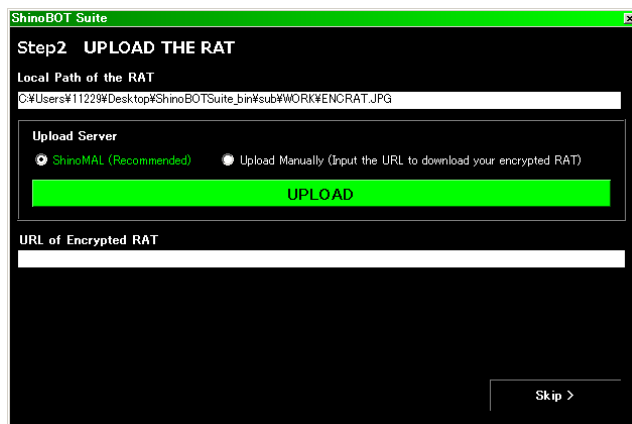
ShinoBOT Suite

×

Step2 UPLOAD THE RAT

Local Path of the RAT

C:¥Users¥11229¥Desktop¥ShinoBOTSuite_bin¥sub¥WORK¥ENCRAT.JPG

Upload Server

ShinoMAL (Recommended)

Upload Manually (Input the URL to download your encrypted RAT)

UPLOAD

URL of Encrypted RAT

Skip >